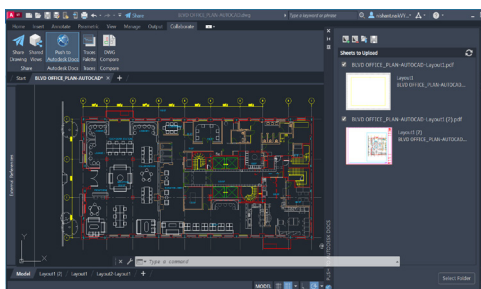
Share

BLVD OFFICE_PLAN-AUTOCAD.dwg

Type a keyword or phrase

robert.rask93...

Home Insert Annotate Parametric View Manage Output Collaborate

Share Drawing

Shared Views

Push to Autodesk Docs

Traces

Trace Palette

DWG Compare

Share

Autodesk Docs

Traces

Compare

Start

BLVD OFFICE_PLAN-AUTOCAD*

External References

Type a command

Model

Layout1 (2)

Layout1

Layout2-Layout1

MODEL

Sheets to Upload

BLVD OFFICE_PLAN-AUTOCAD-Layout1.pdf

Layout1

BLVD OFFICE_PLAN-AUTOCAD...

BLVD OFFICE_PLAN-AUTOCAD-Layout1 (2).pdf

Layout1 (2)

BLVD OFFICE_PLAN-AUTOCAD...

Autodesk Docs

Select Folder